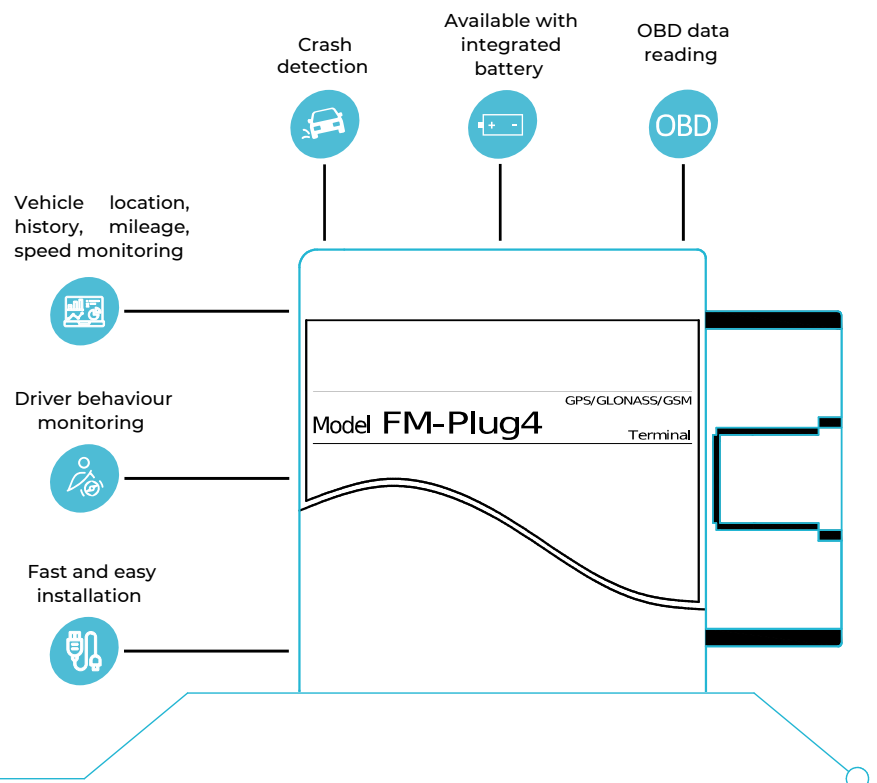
Crash detection

Available with integrated battery

OBD data reading

OBD

Vehicle location, history, mileage, speed monitoring

Driver behaviour monitoring

Fast and easy installation

GPS/GLONASS/GSM

Model FM-Plug4

Terminal